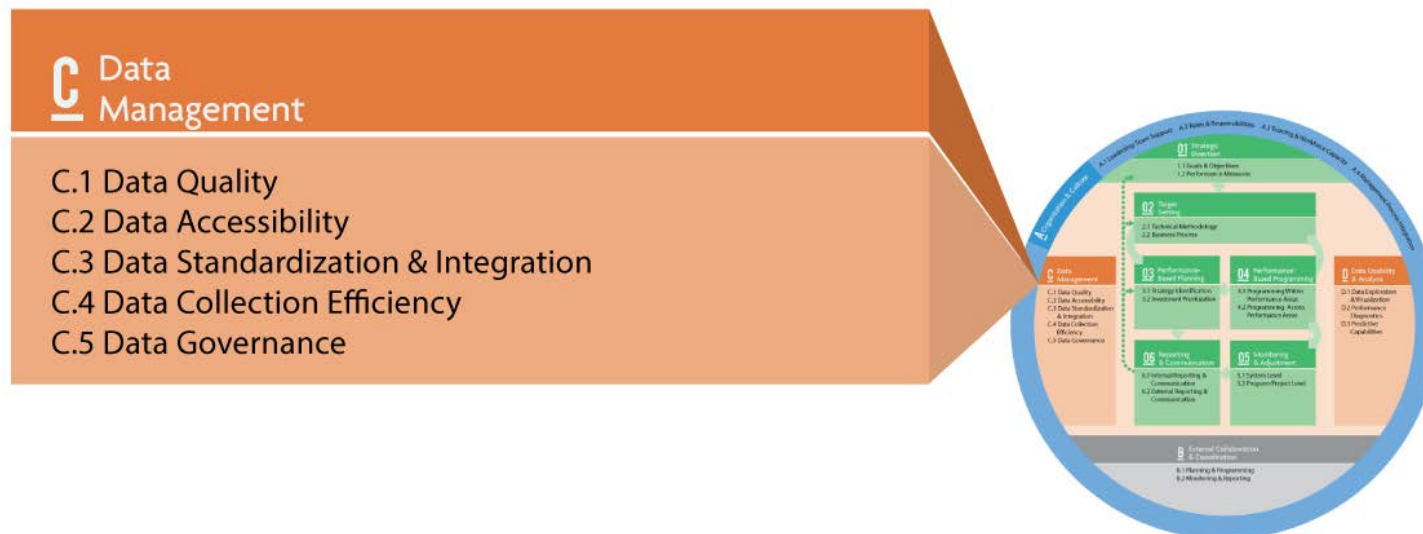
C Data Management

C.1 Data Quality
C.2 Data Accessibility
C.3 Data Standardization & Integration
C.4 Data Collection Efficiency
C.5 Data Governance

A.1 Leadership Team Support
A.2 Roles & Responsibilities
A.3 Training & Workforce Capacity
A.4 Management Process Integration
A Organization & Culture

01 Strategic Direction
1.1 Goals & Objectives
1.2 Performance Measures

02 Target Setting
2.1 Technical Methodology
2.2 Business Process

C Data Management
C.1 Data Quality
C.2 Data Accessibility
C.3 Data Standardization & Integration
C.4 Data Collection Efficiency
C.5 Data Governance

03 Performance-Based Planning
3.1 Strategy Identification
3.2 Investment Prioritization

04 Performance-Based Programming
4.1 Programming Within Performance Areas
4.2 Programming Across Performance Areas

D Data Usability & Analysis
D.1 Data Exploration & Visualization
D.2 Performance Diagnostics
D.3 Predictive Capabilities

06 Reporting & Communication
6.1 Internal Reporting & Communication
6.2 External Reporting & Communication

05 Monitoring & Adjustment
5.1 System Level
5.2 Program/Project Level

B External Collaboration & Coordination
B.1 Planning & Programming
B.2 Monitoring & Reporting